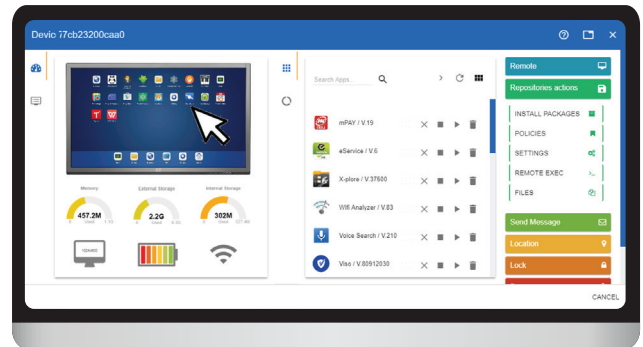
Devic l7cb23200caa0

Memory
457.2M

External Storage
2.2G

Internal Storage
302M

Search Apps...

mPAY / V.19
eService / V.6
X-plore / V.37650
Wifi Analyzer / V.83
Voice Search / V.210
Viso / V.80912030

Remote
Repositories actions
INSTALL PACKAGES
POLICIES
SETTINGS
REMOTE EXEC
FILES
Send Message
Location
Lock

CANCEL